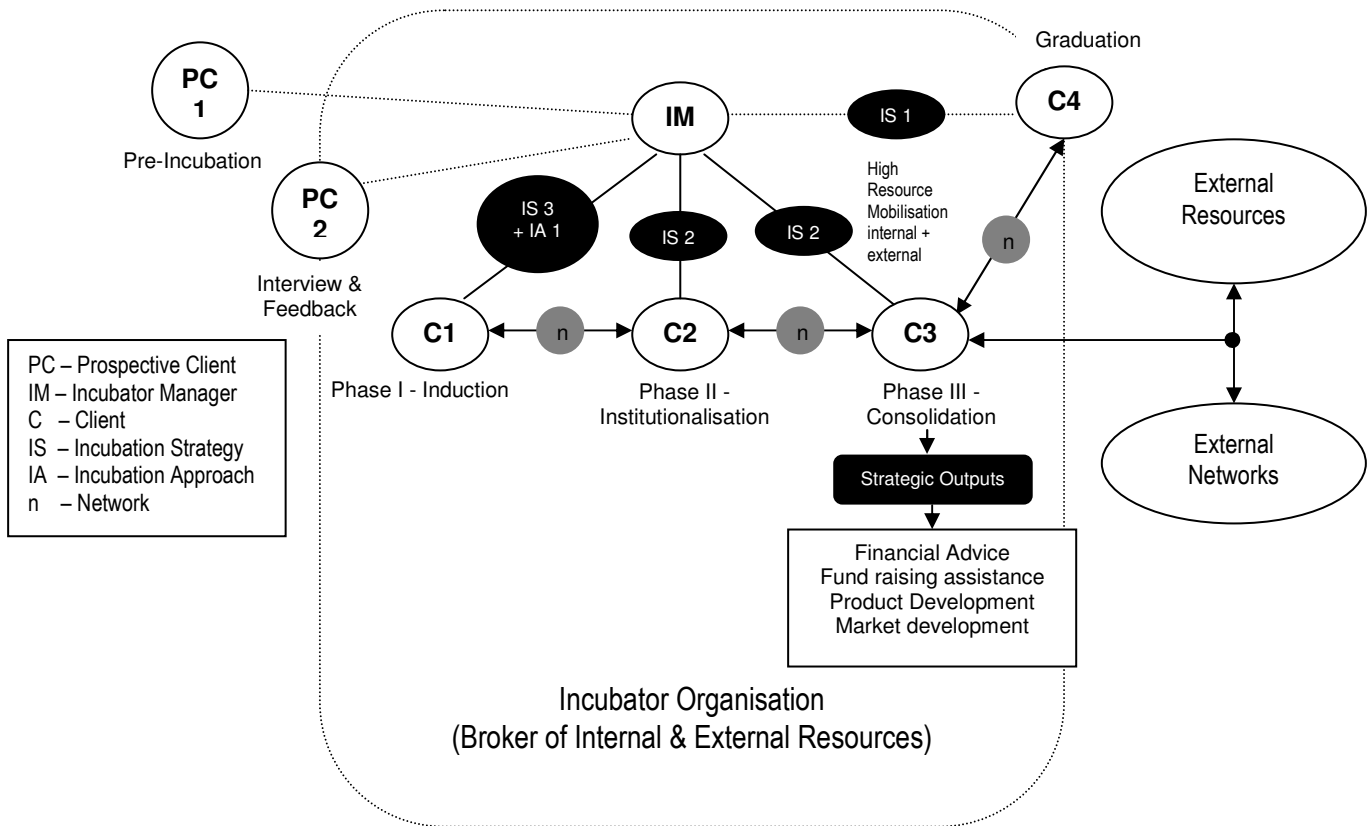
Graduation

PC 1

Pre-Incubation

IM

IS 1

C4

PC 2

Interview & Feedback

IS 3 + IA 1

IS 2

IS 2

High Resource Mobilisation internal + external

n

External Resources

C1

n

C2

n

C3

Phase I - Induction

Phase II - Institutionalisation

Phase III - Consolidation

External Networks

Strategic Outputs

Financial Advice
Fund raising assistance
Product Development
Market development

PC – Prospective Client
IM – Incubator Manager
C – Client
IS – Incubation Strategy
IA – Incubation Approach
n – Network

Incubator Organisation
(Broker of Internal & External Resources)